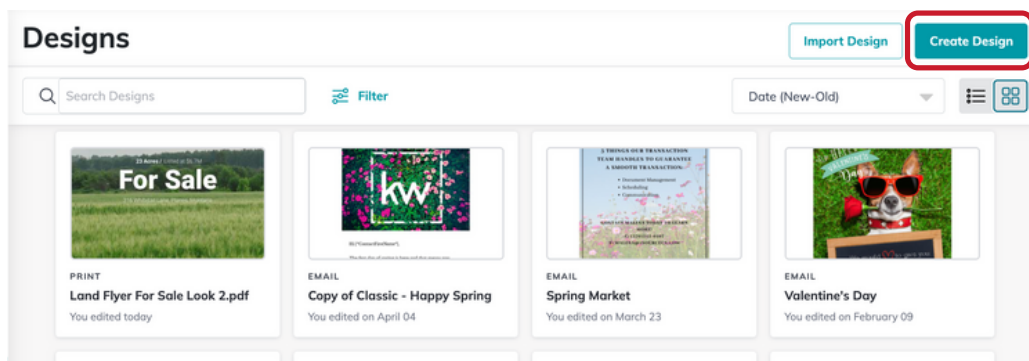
Designs

Import Design

Create Design

Search Designs

Filter

Date (New-Old)

For Sale

PRINT

Land Flyer For Sale Look 2.pdf

You edited today

kw

EMAIL

Copy of Classic - Happy Spring

You edited on April 04

EMAIL

Spring Market

You edited on March 23

EMAIL

Valentine's Day

You edited on February 09